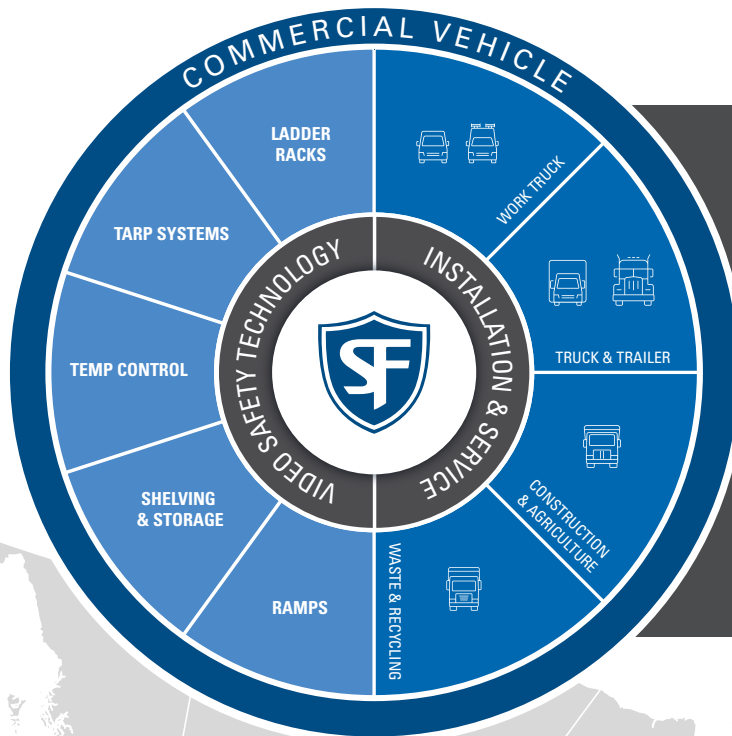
COMMERCIAL VEHICLE

LADDER RACKS

TARP SYSTEMS

TEMP CONTROL

SHELVING & STORAGE

RAMPS

WORK TRUCK

TRUCK & TRAILER

CONSTRUCTION & AGRICULTURE

WASTE & RECYCLING

VIDEO SAFETY TECHNOLOGY

INSTALLATION & SERVICE

SF